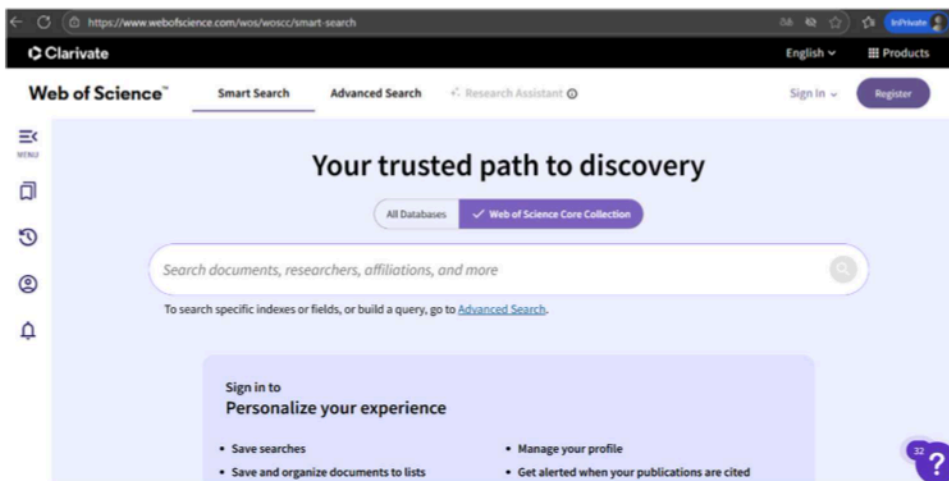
https://www.webofscience.com/wos/woscc/smart-search

InPrivate

Clarivate

English

Products

Web of Science™

Smart Search

Advanced Search

Research Assistant

Sign In

Register

MENU

Your trusted path to discovery

All Databases

Web of Science Core Collection

Search documents, researchers, affiliations, and more

To search specific indexes or fields, or build a query, go to Advanced Search.

Sign in to

Personalize your experience

• Save searches

• Save and organize documents to lists

• Manage your profile

• Get alerted when your publications are cited

32

?